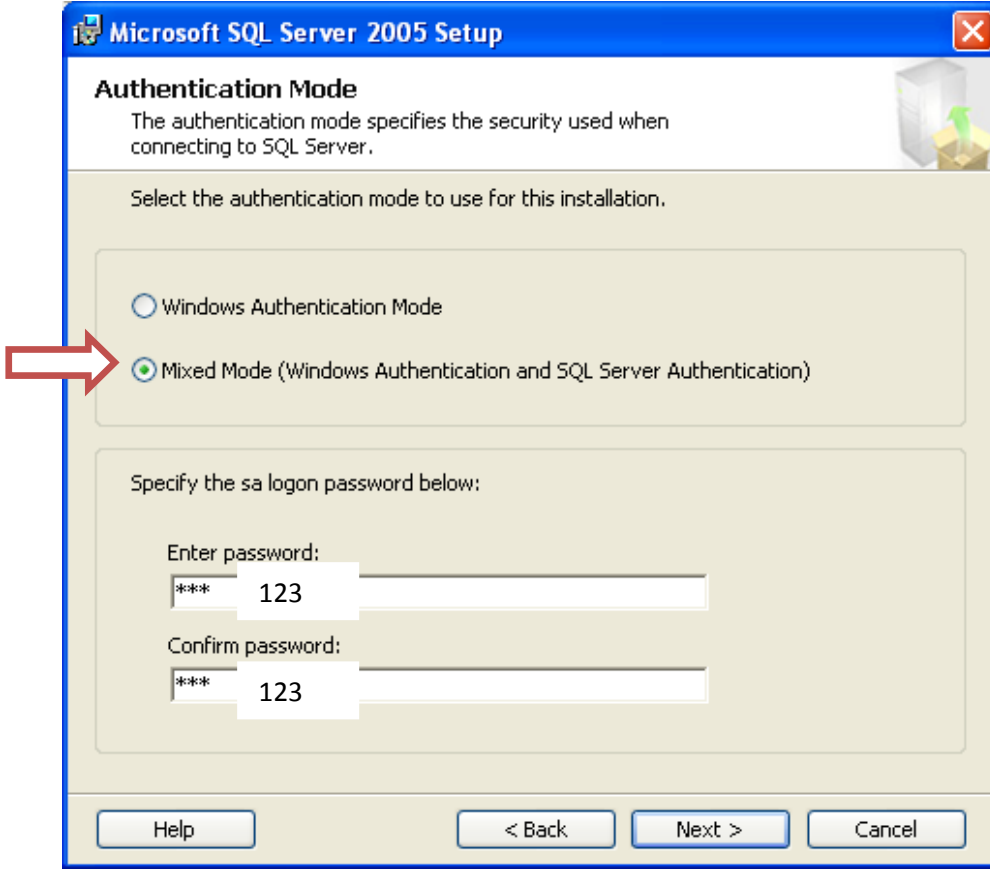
Microsoft SQL Server 2005 Setup

Authentication Mode

The authentication mode specifies the security used when connecting to SQL Server.

Select the authentication mode to use for this installation.

Windows Authentication Mode

Mixed Mode (Windows Authentication and SQL Server Authentication)

Specify the sa logon password below:

Enter password:

*** 123

Confirm password:

*** 123

Help

< Back

Next >

Cancel